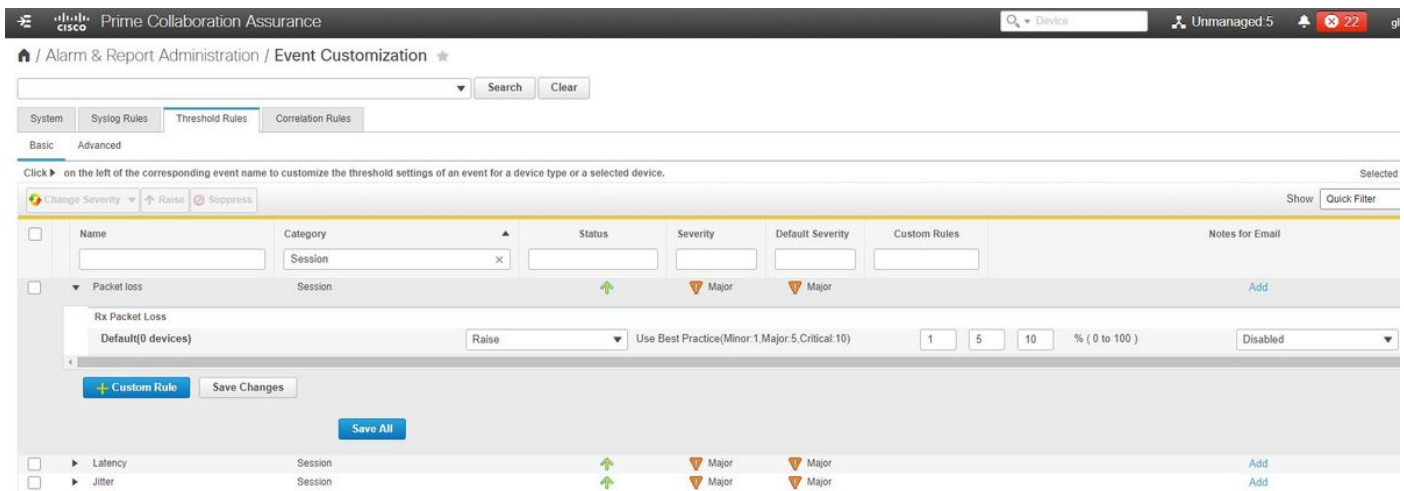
cisco Prime Collaboration Assurance

Device

Unmanaged:5

22

gl

/ Alarm & Report Administration / Event Customization

Search Clear

System | Syslog Rules | Threshold Rules | Correlation Rules

Basic | Advanced

Click ▶ on the left of the corresponding event name to customize the threshold settings of an event for a device type or a selected device.

Selected

Change Severity | Raise | Suppress

Show Quick Filter

| | Name | Category | Status | Severity | Default Severity | Custom Rules | Notes for Email |
|---|---|---|---|---|---|---|---|
| | | Session | | | | | |
| | ▼ Packet loss | Session | | Major | Major | | Add |

Rx Packet Loss

Default(0 devices) | Raise | Use Best Practice(Minor:1,Major:5,Critical:10) | 1 | 5 | 10 | % ( 0 to 100 ) | Disabled

+ Custom Rule | Save Changes

Save All

| | Name | Category | Status | Severity | Default Severity | Custom Rules | Notes for Email |
|---|---|---|---|---|---|---|---|
| | ▶ Latency | Session | | Major | Major | | Add |
| | ▶ Jitter | Session | | Major | Major | | Add |